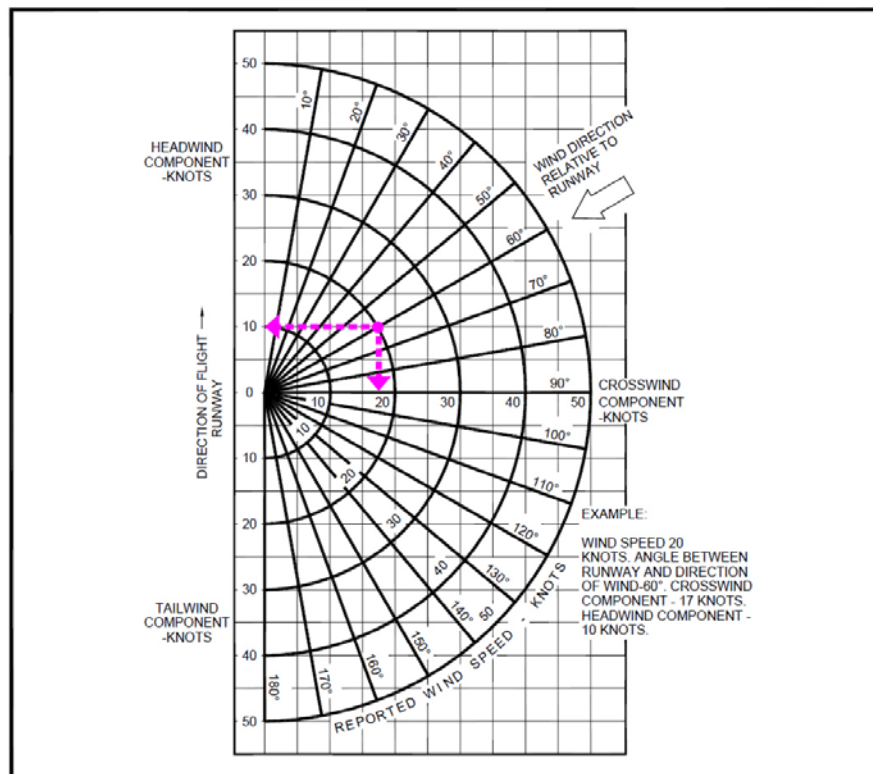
HEADWIND COMPONENT -KNOTS

DIRECTION OF FLIGHT → RUNWAY

TAILWIND COMPONENT -KNOTS

50
40
30
20
10
0
10
20
30
40
50

10°
20°
30°
40°
50°
60°
70°
80°
90°
100°
110°
120°
130°
140°
150°
160°
170°
180°

WIND DIRECTION RELATIVE TO RUNWAY

10
20
30
40
50

CROSSWIND COMPONENT -KNOTS

10
20
30
40
50

REPORTED WIND SPEED - KNOTS

EXAMPLE:

WIND SPEED 20 KNOTS. ANGLE BETWEEN RUNWAY AND DIRECTION OF WIND-60°. CROSSWIND COMPONENT - 17 KNOTS. HEADWIND COMPONENT - 10 KNOTS.